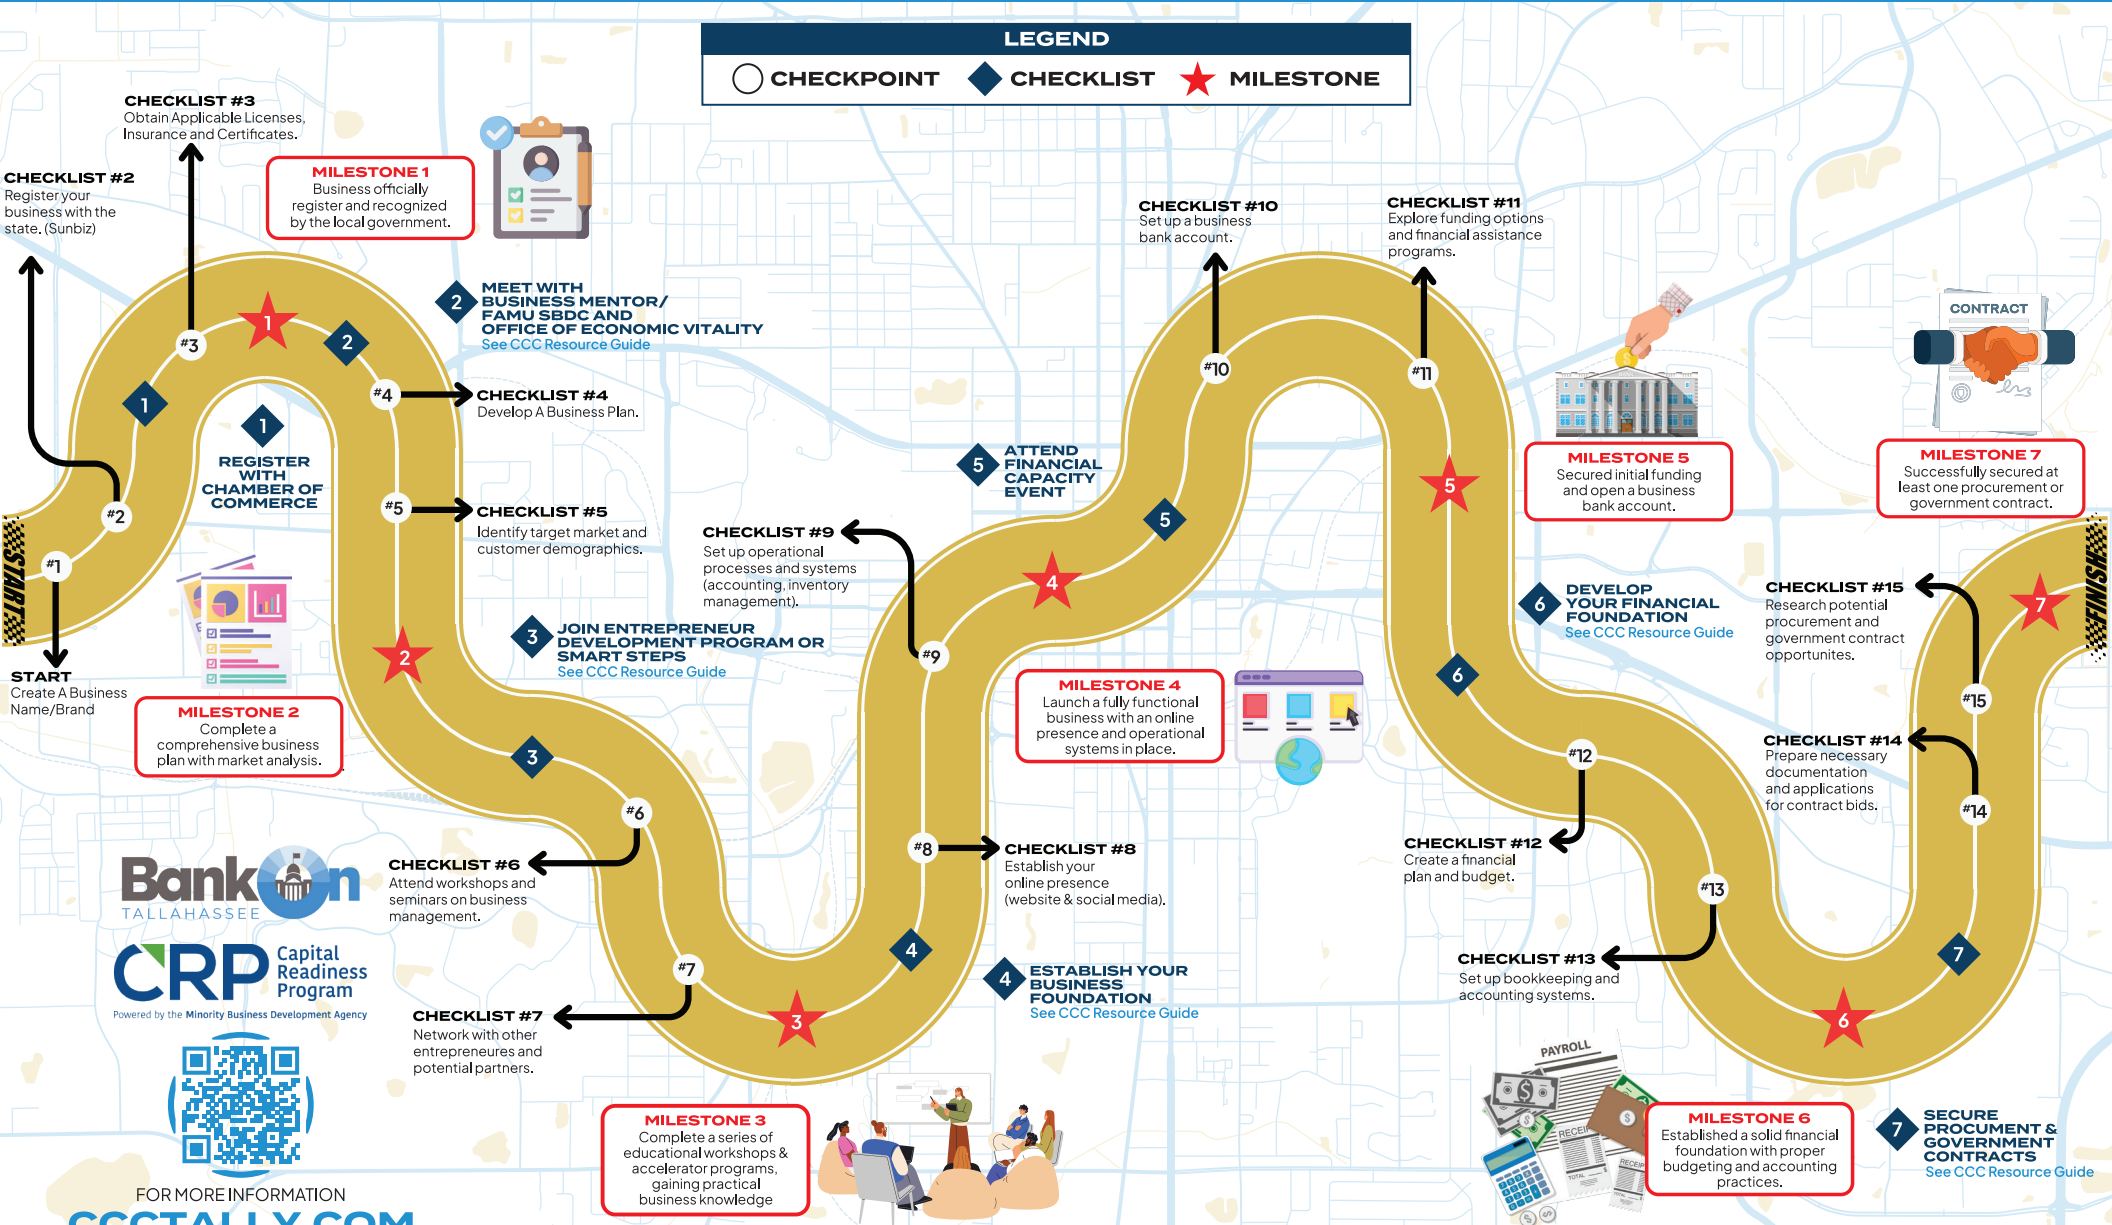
LEGEND
CHECKPOINT CHECKLIST MILESTONE

CHECKLIST #3
Obtain Applicable Licenses, Insurance and Certificates.

CHECKLIST #2
Register your business with the state. (Sunbiz)

MILESTONE 1
Business officially register and recognized by the local government.

2 MEET WITH BUSINESS MENTOR/ FAMU SBDC AND OFFICE OF ECONOMIC VITALITY
See CCC Resource Guide

CHECKLIST #10
Set up a business bank account.

CHECKLIST #11
Explore funding options and financial assistance programs.

CONTRACT

#3 1 2 #4 1 1

CHECKLIST #4
Develop A Business Plan.

REGISTER WITH CHAMBER OF COMMERCE

#10 #11

5 ATTEND FINANCIAL CAPACITY EVENT

MILESTONE 5
Secured initial funding and open a business bank account.

MILESTONE 7
Successfully secured at least one procurement or government contract.

#2 #5

CHECKLIST #5
Identify target market and customer demographics.

CHECKLIST #9
Set up operational processes and systems (accounting, inventory management).

5 5 4

6 DEVELOP YOUR FINANCIAL FOUNDATION
See CCC Resource Guide

CHECKLIST #15
Research potential procurement and government contract opportunites.

START #1

START
Create A Business Name/Brand

3 JOIN ENTREPRENEUR DEVELOPMENT PROGRAM OR SMART STEPS
See CCC Resource Guide

2 #9

MILESTONE 4
Launch a fully functional business with an online presence and operational systems in place.

6 7 FINISH #15

MILESTONE 2
Complete a comprehensive business plan with market analysis.

CHECKLIST #14
Prepare necessary documentation and applications for contract bids.

3 #12 #14 #6

CHECKLIST #6
Attend workshops and seminars on business management.

#8

CHECKLIST #8
Establish your online presence (website & social media).

CHECKLIST #12
Create a financial plan and budget.

Bank On TALLAHASSEE

#13 4

CRP Capital Readiness Program
Powered by the Minority Business Development Agency

#7

4 ESTABLISH YOUR BUSINESS FOUNDATION
See CCC Resource Guide

CHECKLIST #13
Set up bookkeeping and accounting systems.

7

CHECKLIST #7
Network with other entrepreneurs and potential partners.

3 6

PAYROLL

MILESTONE 3
Complete a series of educational workshops & accelerator programs, gaining practical business knowledge

MILESTONE 6
Established a solid financial foundation with proper budgeting and accounting practices.

7 SECURE PROCUMENT & GOVERNMENT CONTRACTS
See CCC Resource Guide

FOR MORE INFORMATION
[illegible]